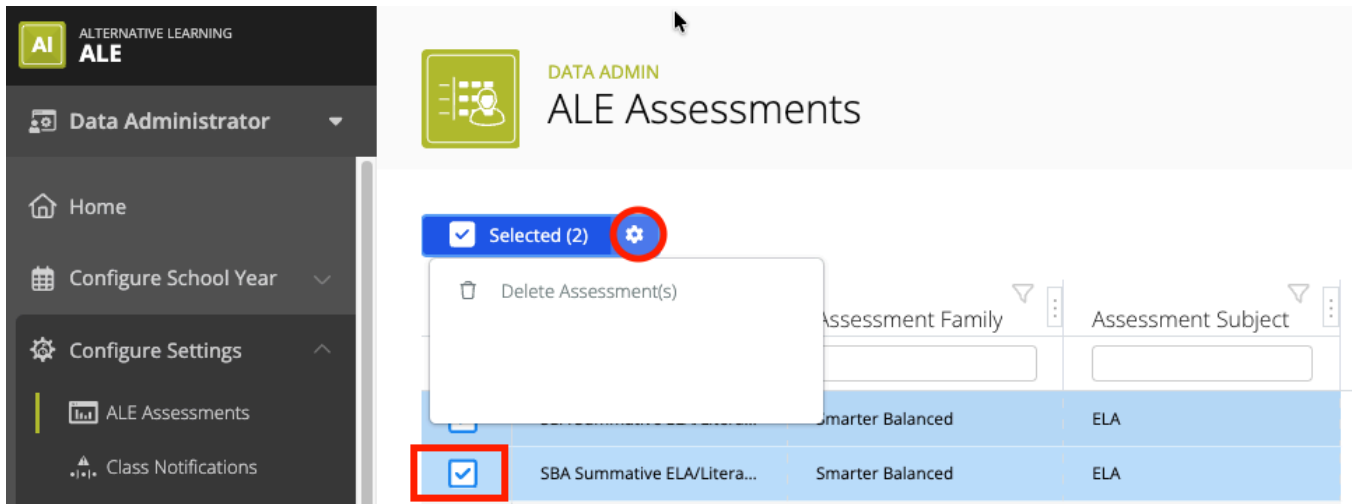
AI ALTERNATIVE LEARNING
ALE

Data Administrator

Home

Configure School Year

Configure Settings

ALE Assessments

Class Notifications

DATA ADMIN
ALE Assessments

Selected (2)

Delete Assessment(s)

| | | Assessment Family | Assessment Subject |
|---|---|---|---|
| | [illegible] | Smarter Balanced | ELA |
| | SBA Summative ELA/Litera... | Smarter Balanced | ELA |